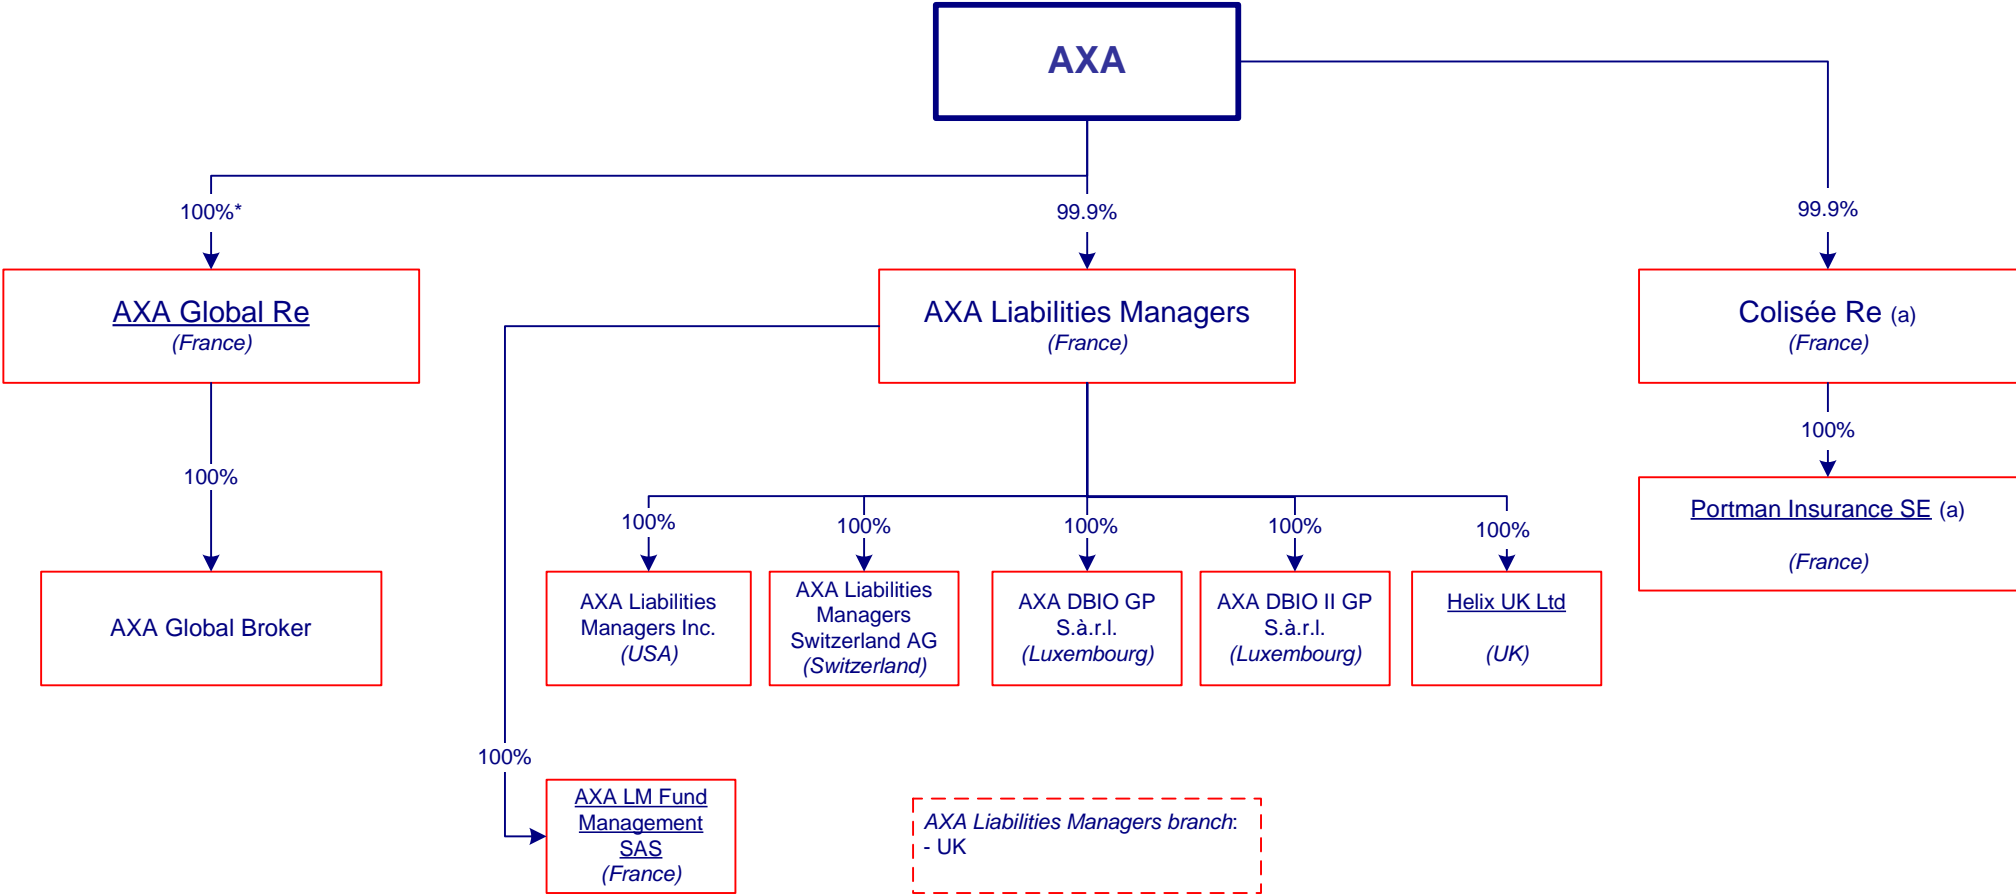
AXA

100%*

AXA Global Re
(France)

100%

AXA Global Broker

99.9%

AXA Liabilities Managers
(France)

100%

AXA Liabilities Managers Inc.
(USA)

100%

AXA Liabilities Managers Switzerland AG
(Switzerland)

100%

AXA DBIO GP S.à.r.l.
(Luxembourg)

100%

AXA DBIO II GP S.à.r.l.
(Luxembourg)

100%

Helix UK Ltd
(UK)

100%

AXA LM Fund Management SAS
(France)

AXA Liabilities Managers branch:
- UK

99.9%

Colisée Re (a)
(France)

100%

Portman Insurance SE (a)
(France)